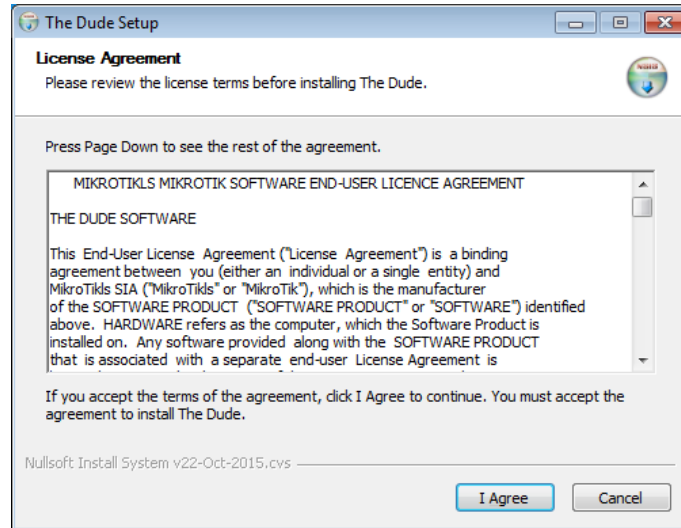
The Dude Setup

License Agreement

Please review the license terms before installing The Dude.

Press Page Down to see the rest of the agreement.

MIKROTIKLS MIKROTIK SOFTWARE END-USER LICENCE AGREEMENT

THE DUDE SOFTWARE

This End-User License Agreement ("License Agreement") is a binding agreement between you (either an individual or a single entity) and MikroTikls SIA ("MikroTikls" or "MikroTik"), which is the manufacturer of the SOFTWARE PRODUCT ("SOFTWARE PRODUCT" or "SOFTWARE") identified above. HARDWARE refers as the computer, which the Software Product is installed on. Any software provided along with the SOFTWARE PRODUCT that is associated with a separate end-user License Agreement is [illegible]

If you accept the terms of the agreement, click I Agree to continue. You must accept the agreement to install The Dude.

Nullsoft Install System v22-Oct-2015.cvs

I Agree

Cancel